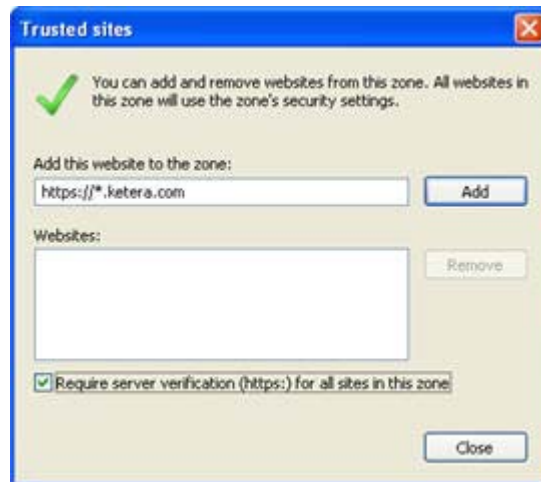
Trusted sites

You can add and remove websites from this zone. All websites in this zone will use the zone's security settings.

Add this website to the zone:

https://*.ketera.com

Add

Websites:

Remove

Require server verification (https:) for all sites in this zone

Close